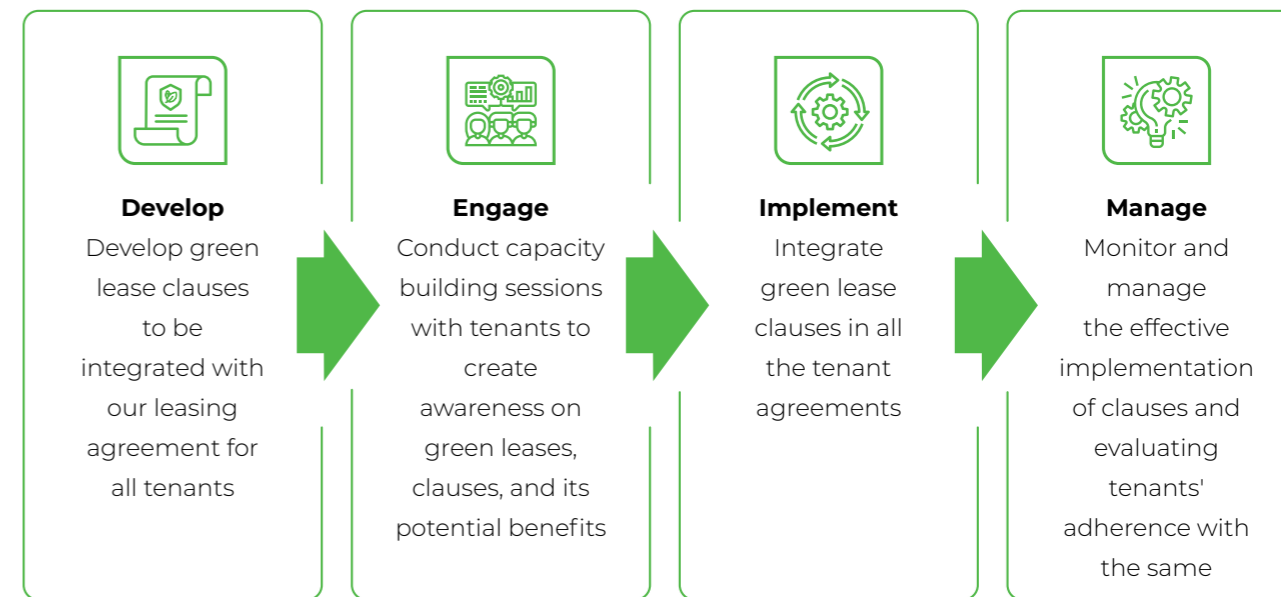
Develop
Develop green lease clauses to be integrated with our leasing agreement for all tenants

Engage
Conduct capacity building sessions with tenants to create awareness on green leases, clauses, and its potential benefits

Implement
Integrate green lease clauses in all the tenant agreements

Manage
Monitor and manage the effective implementation of clauses and evaluating tenants' adherence with the same